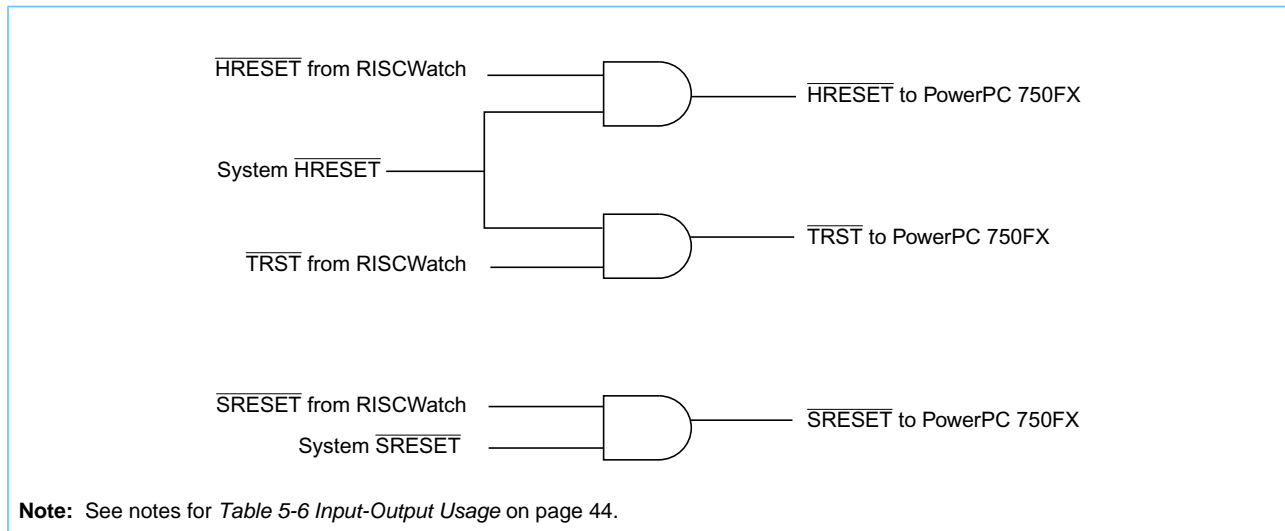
$\overline{\text{HRESET}}$ from RISCWatch

$\overline{\text{HRESET}}$ to PowerPC 750FX

System $\overline{\text{HRESET}}$

$\overline{\text{TRST}}$ to PowerPC 750FX

$\overline{\text{TRST}}$ from RISCWatch

$\overline{\text{SRESET}}$ from RISCWatch

$\overline{\text{SRESET}}$ to PowerPC 750FX

System $\overline{\text{SRESET}}$

**Note:** See notes for *Table 5-6 Input-Output Usage* on page 44.